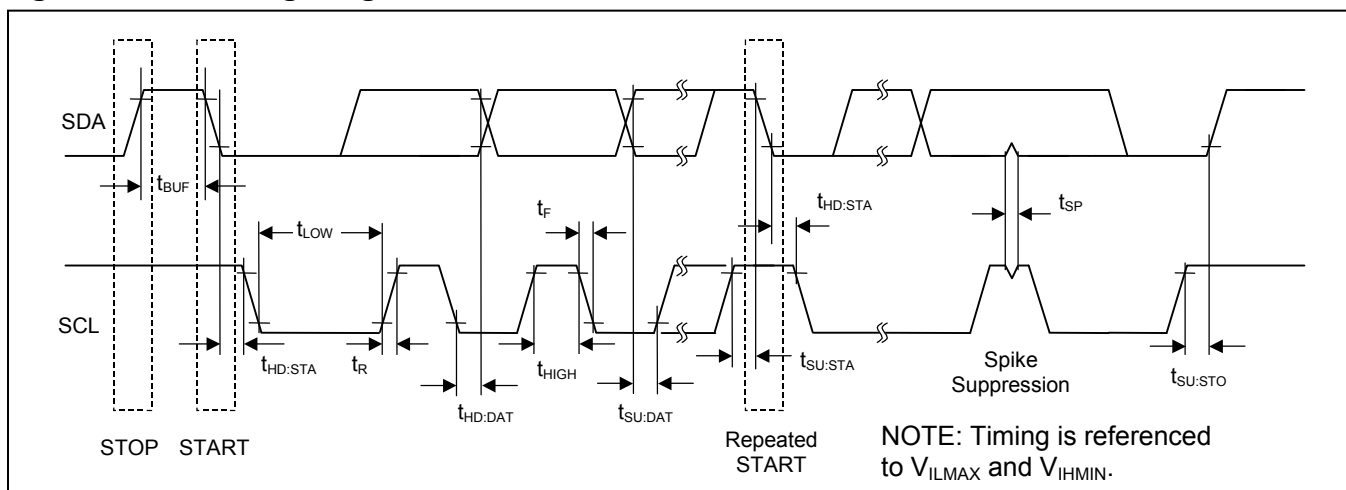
SDA

$t_{BUF}$

$t_{LOW}$

$t_F$

$t_{HD:STA}$

$t_{SP}$

SCL

$t_{HD:STA}$

$t_R$

$t_{HIGH}$

$t_{SU:STA}$

$t_{HD:DAT}$

$t_{SU:DAT}$

Spike Suppression

$t_{SU:STO}$

STOP START

Repeated START

NOTE: Timing is referenced to $V_{ILMAX}$ and $V_{IHMIN}$.